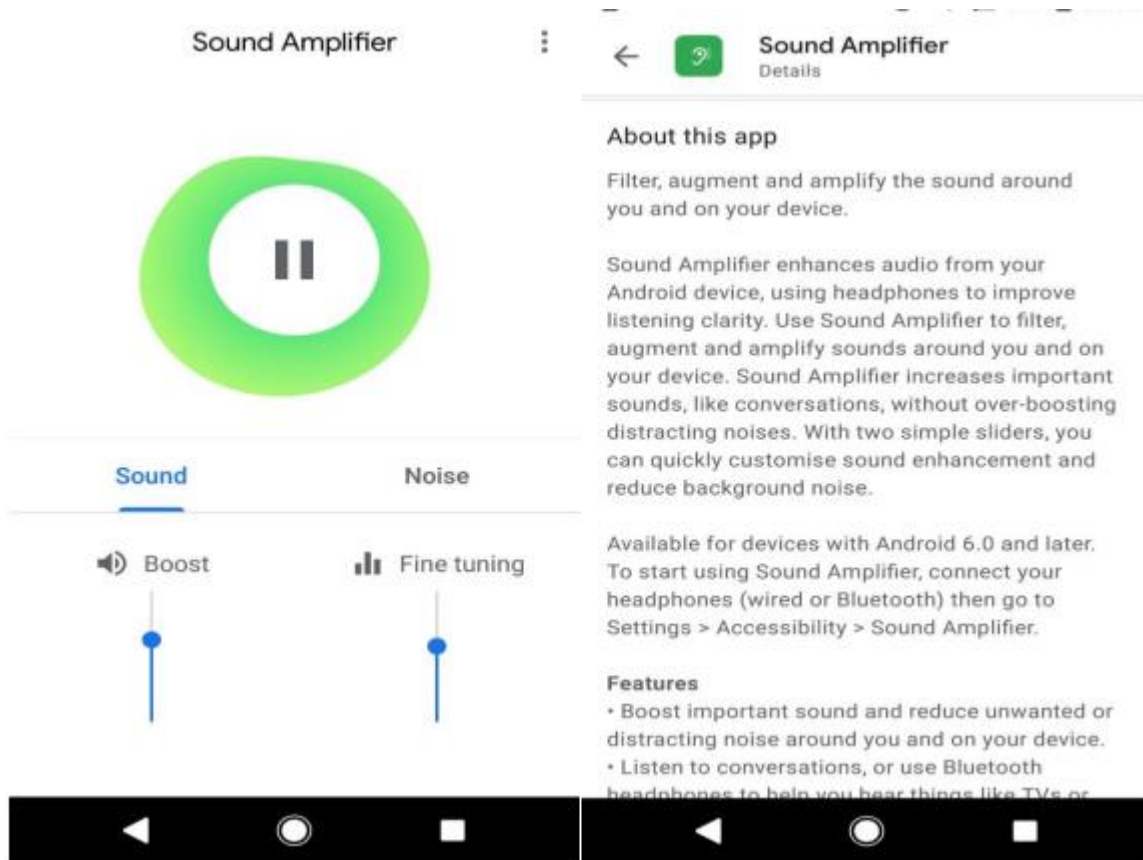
Sound Amplifier

Sound

Noise

Boost

Fine tuning

Sound Amplifier
Details

About this app

Filter, augment and amplify the sound around you and on your device.

Sound Amplifier enhances audio from your Android device, using headphones to improve listening clarity. Use Sound Amplifier to filter, augment and amplify sounds around you and on your device. Sound Amplifier increases important sounds, like conversations, without over-boosting distracting noises. With two simple sliders, you can quickly customise sound enhancement and reduce background noise.

Available for devices with Android 6.0 and later. To start using Sound Amplifier, connect your headphones (wired or Bluetooth) then go to Settings > Accessibility > Sound Amplifier.

Features
• Boost important sound and reduce unwanted or distracting noise around you and on your device.
• Listen to conversations, or use Bluetooth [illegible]